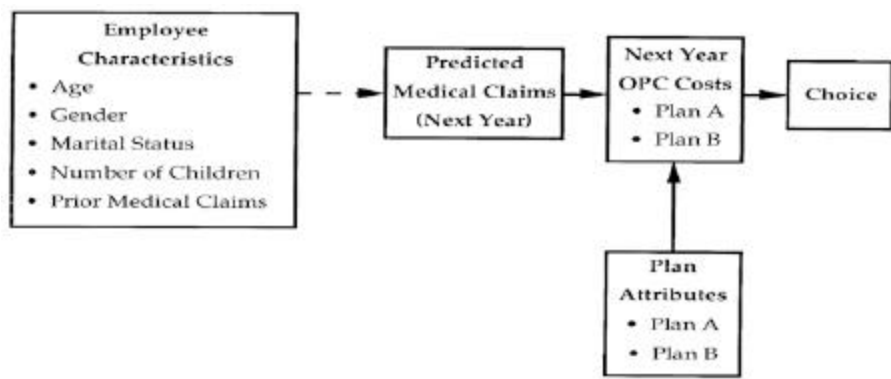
Employee Characteristics
- Age
- Gender
- Marital Status
- Number of Children
- Prior Medical Claims

Predicted Medical Claims (Next Year)

Next Year OPC Costs
- Plan A
- Plan B

Choice

Plan Attributes
- Plan A
- Plan B